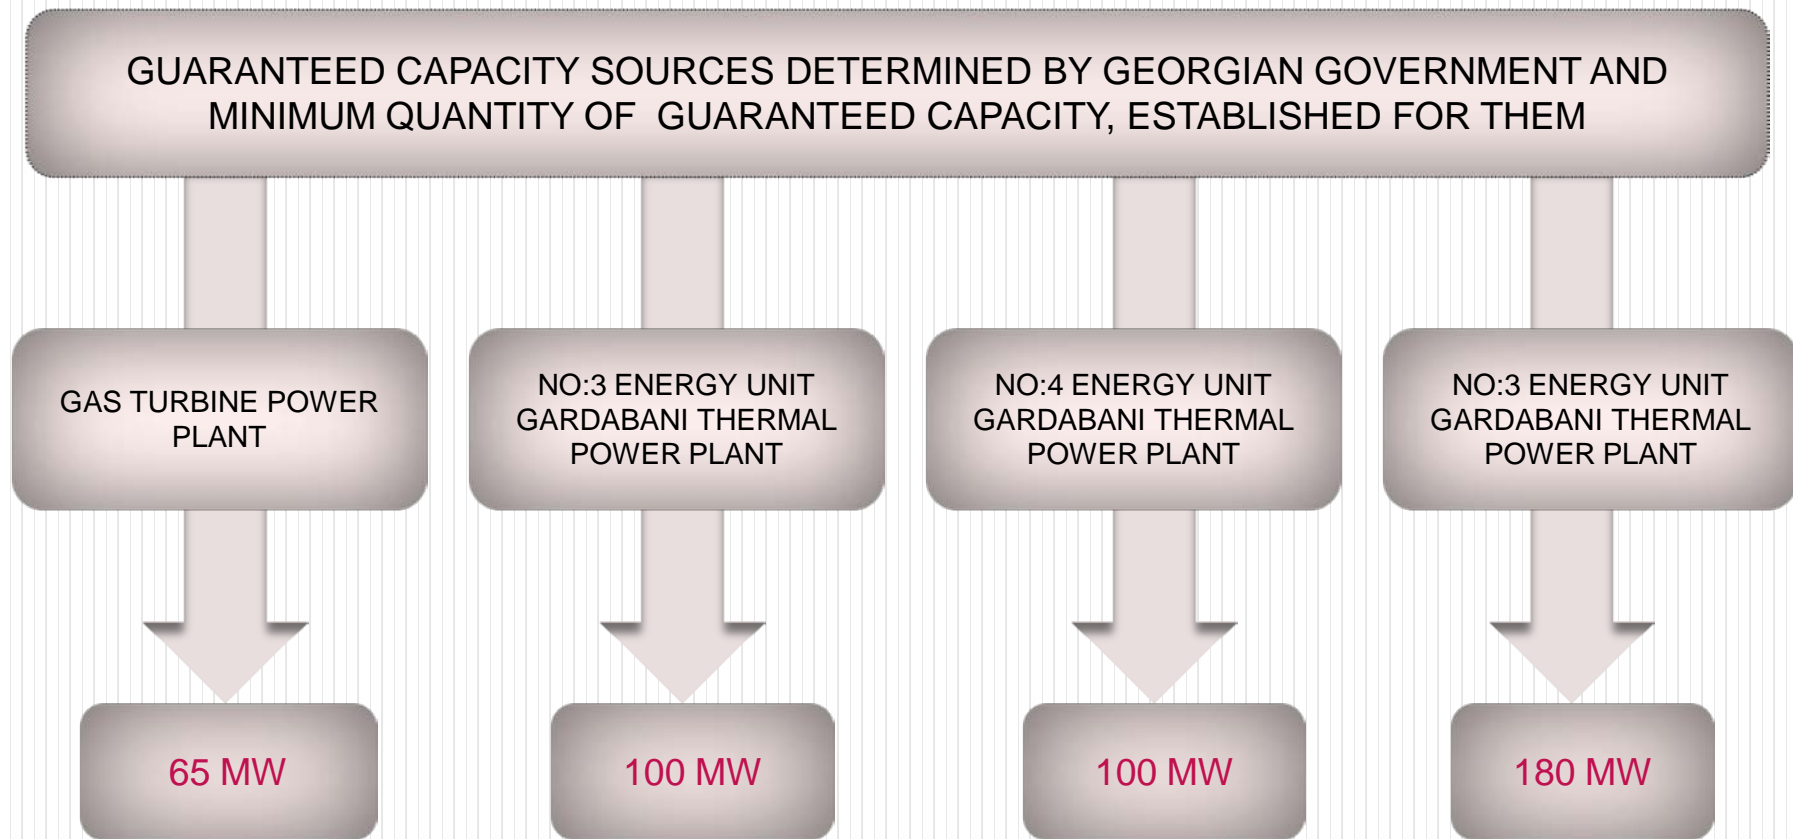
GUARANTEED CAPACITY SOURCES DETERMINED BY GEORGIAN GOVERNMENT AND MINIMUM QUANTITY OF GUARANTEED CAPACITY, ESTABLISHED FOR THEM

GAS TURBINE POWER PLANT

NO:3 ENERGY UNIT GARDABANI THERMAL POWER PLANT

NO:4 ENERGY UNIT GARDABANI THERMAL POWER PLANT

NO:3 ENERGY UNIT GARDABANI THERMAL POWER PLANT

65 MW

100 MW

100 MW

180 MW